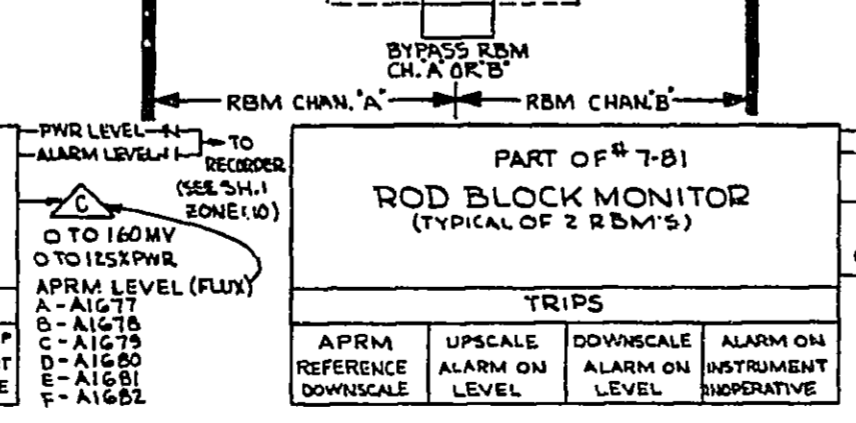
BYPASS RBM
CH. 'A' OR 'B'

RBM CHAN. 'A'
RBM CHAN. 'B'

PWR LEVEL
ALARM LEVEL
TO RECORDER (SEE SH.1 ZONE 1.10)

C

0 TO 160MV
0 TO 125XPWR
APRM LEVEL (FLUX)
A - A1677
B - A1678
C - A1679
D - A1680
E - A1681
F - A1682

P
T
E

PART OF # 7-81
ROD BLOCK MONITOR
(TYPICAL OF 2 RBM'S)

TRIPS

| APRM REFERENCE DOWNSCALE | UPSCALE ALARM ON LEVEL | DOWNSCALE ALARM ON LEVEL | ALARM ON INSTRUMENT INOPERATIVE |
|---|---|---|---|

C